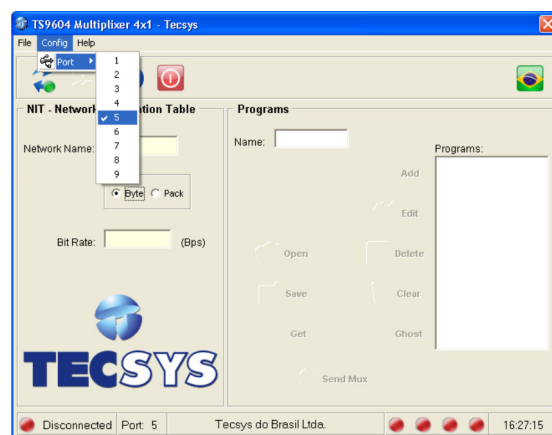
TS9604 Multiplixer 4x1 - Tecsys

File Config Help

Port

1
2
3
4
5
6
7
8
9

NIT - Network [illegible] ation Table

Network Name:

Byte Pack

Bit Rate: (Bps)

TECSYS

Programs

Name:

Programs:

Add

Edit

Open

Delete

Save

Clear

Get

Ghost

Send Mux

Disconnected Port: 5 Tecsys do Brasil Ltda. 16:27:15